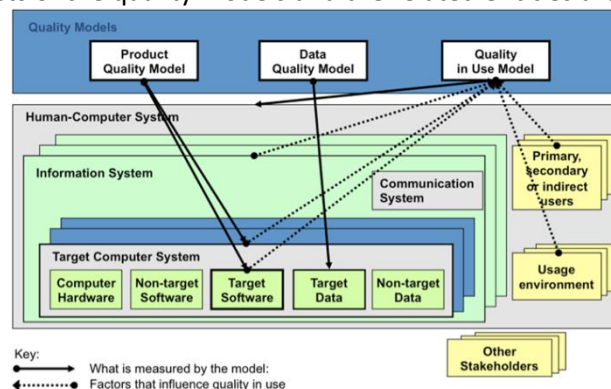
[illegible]

Quality Models

Product Quality Model

Data Quality Model

Quality in Use Model

Human-Computer System

Information System

Communication System

Target Computer System

Computer Hardware

Non-target Software

Target Software

Target Data

Non-target Data

Primary, secondary or indirect users

Usage environment

Other Stakeholders

Key:
What is measured by the model:
Factors that influence quality in use